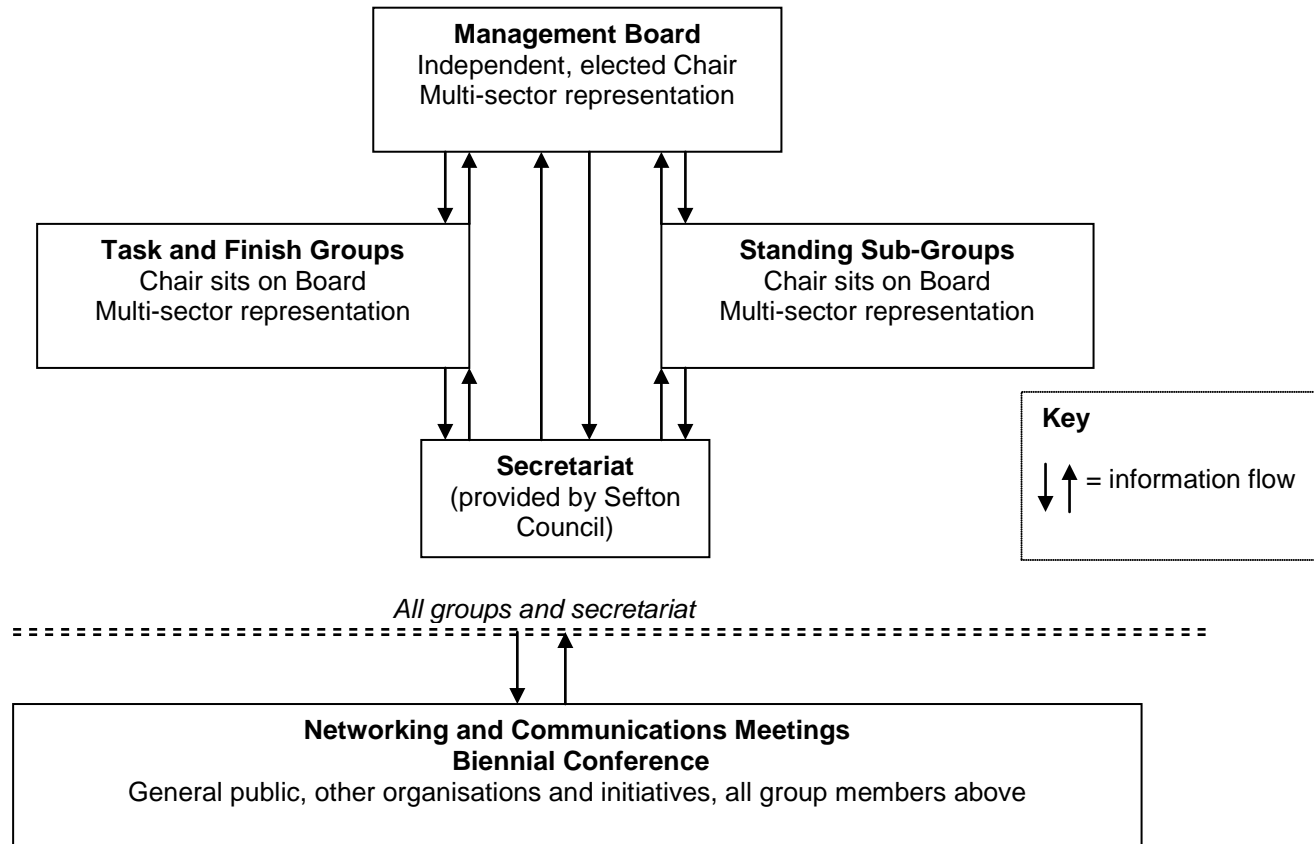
**Management Board**
Independent, elected Chair
Multi-sector representation

**Task and Finish Groups**
Chair sits on Board
Multi-sector representation

**Standing Sub-Groups**
Chair sits on Board
Multi-sector representation

**Secretariat**
(provided by Sefton Council)

**Key**
$\downarrow\uparrow$ = information flow

*All groups and secretariat*

**Networking and Communications Meetings**
**Biennial Conference**
General public, other organisations and initiatives, all group members above